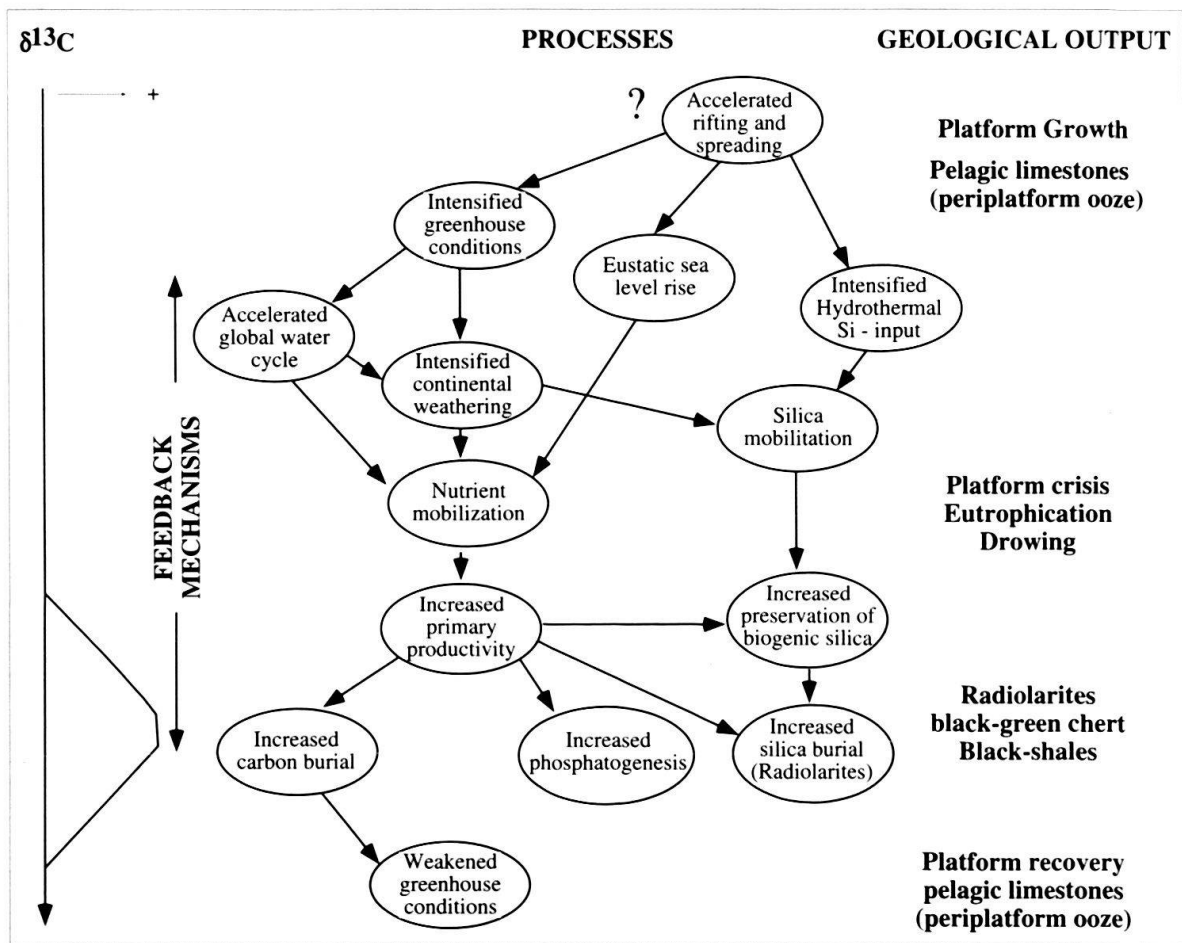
$\delta^{13}C$

PROCESSES

GEOLOGICAL OUTPUT

- +

?

Accelerated rifting and spreading

Platform Growth

Pelagic limestones (periplatform ooze)

Intensified greenhouse conditions

Eustatic sea level rise

Intensified Hydrothermal Si - input

Accelerated global water cycle

Intensified continental weathering

FEEDBACK MECHANISMS

Silica mobilitation

Nutrient mobilization

Platform crisis Eutrophication Drowing

Increased primary productivity

Increased preservation of biogenic silica

Radiolarites black-green chert Black-shales

Increased carbon burial

Increased phosphatogenesis

Increased silica burial (Radiolarites)

Weakened greenhouse conditions

Platform recovery pelagic limestones (periplatform ooze)